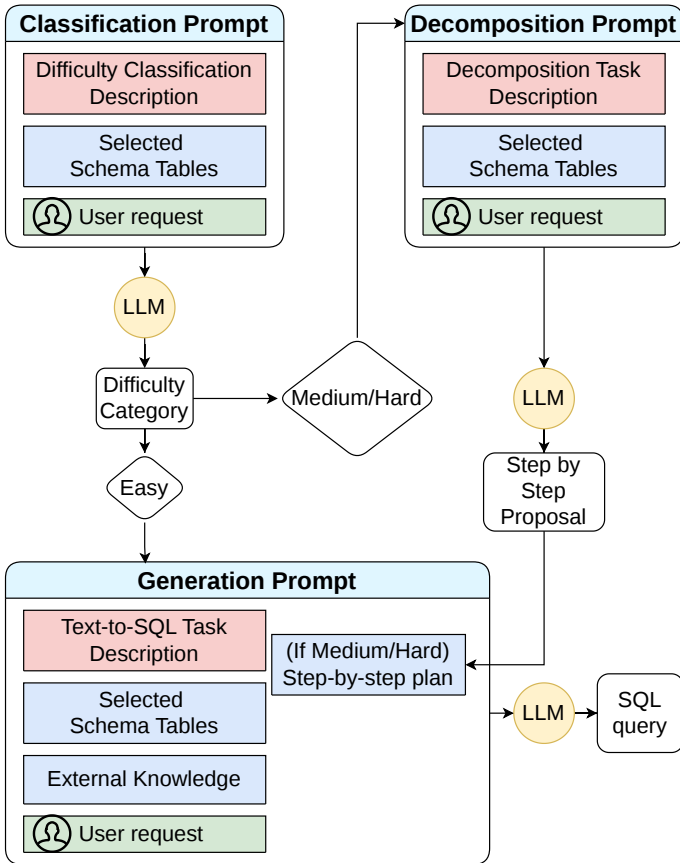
Classification Prompt

Difficulty Classification Description

Selected Schema Tables

User request

LLM

Difficulty Category

Medium/Hard

Easy

Decomposition Prompt

Decomposition Task Description

Selected Schema Tables

User request

LLM

Step by Step Proposal

Generation Prompt

Text-to-SQL Task Description

Selected Schema Tables

External Knowledge

User request

(If Medium/Hard) Step-by-step plan

LLM

SQL query